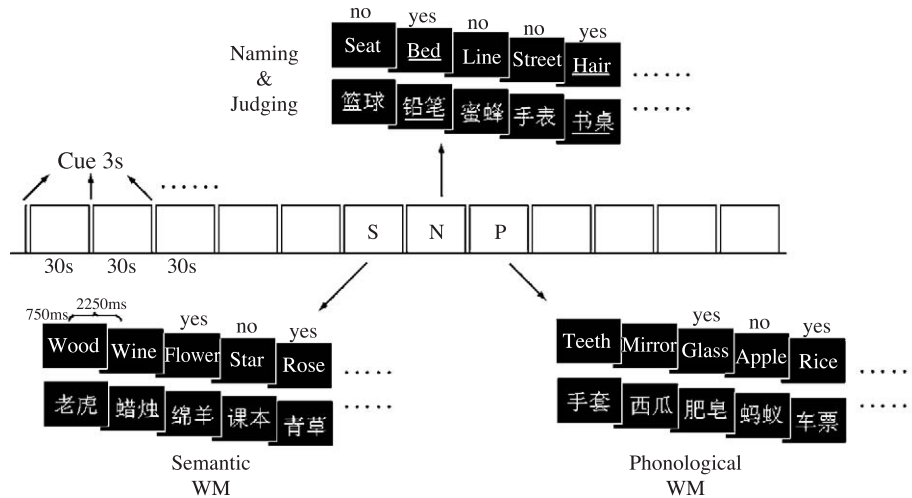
Naming & Judging

no yes no no yes

Seat Bed Line Street Hair ......

篮球 铅笔 蜜蜂 手表 书桌 ......

Cue 3s ......

S N P

30s 30s 30s

750ms 2250ms

yes no yes

Wood Wine Flower Star Rose .....

老虎 蜡烛 绵羊 课本 青草 .....

Semantic WM

yes no yes

Teeth Mirror Glass Apple Rice .....

手套 西瓜 肥皂 蚂蚁 车票 .....

Phonological WM